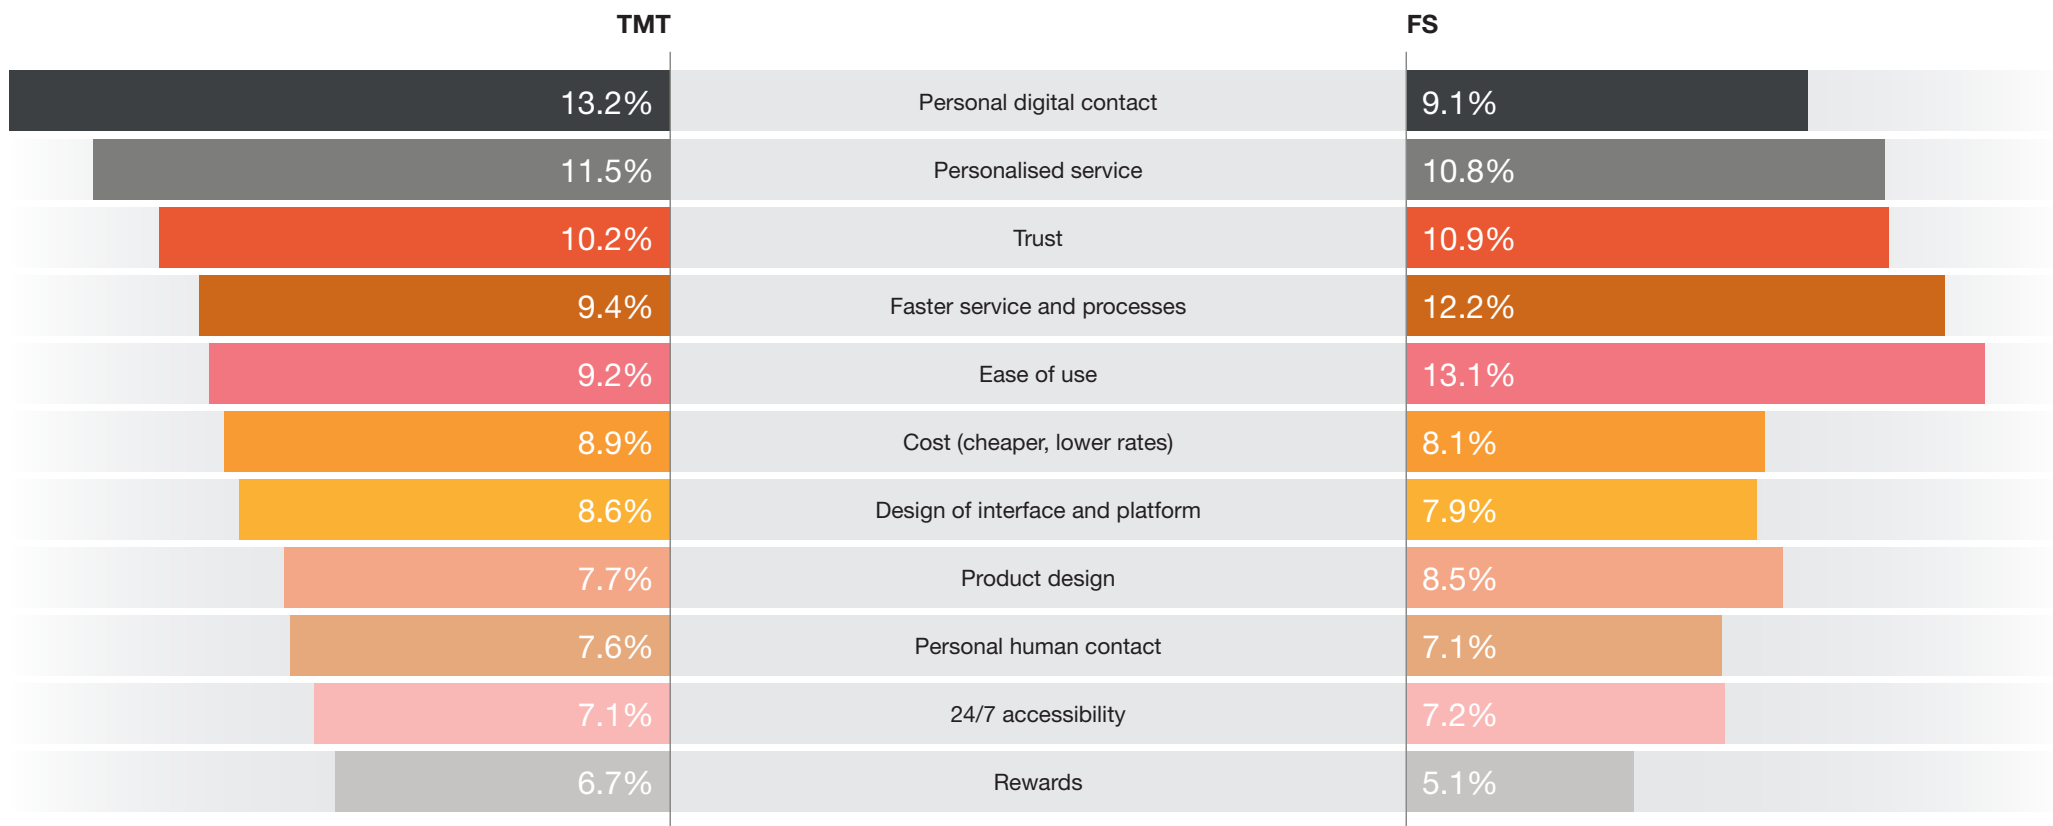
| TMT | | FS |
|---|---|---|
| 13.2% | Personal digital contact | 9.1% |
| 11.5% | Personalised service | 10.8% |
| 10.2% | Trust | 10.9% |
| 9.4% | Faster service and processes | 12.2% |
| 9.2% | Ease of use | 13.1% |
| 8.9% | Cost (cheaper, lower rates) | 8.1% |
| 8.6% | Design of interface and platform | 7.9% |
| 7.7% | Product design | 8.5% |
| 7.6% | Personal human contact | 7.1% |
| 7.1% | 24/7 accessibility | 7.2% |
| 6.7% | Rewards | 5.1% |